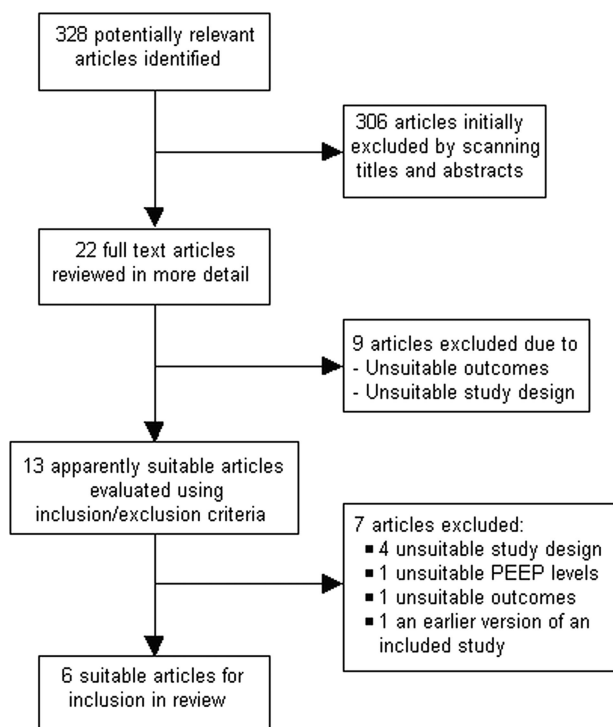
328 potentially relevant articles identified

306 articles initially excluded by scanning titles and abstracts

22 full text articles reviewed in more detail

9 articles excluded due to
- Unsuitable outcomes
- Unsuitable study design

13 apparently suitable articles evaluated using inclusion/exclusion criteria

7 articles excluded:
▪ 4 unsuitable study design
▪ 1 unsuitable PEEP levels
▪ 1 unsuitable outcomes
▪ 1 an earlier version of an included study

6 suitable articles for inclusion in review